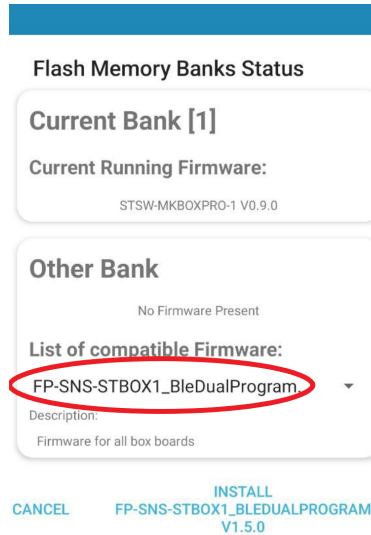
Flash Memory Banks Status

Current Bank [1]

Current Running Firmware:

STSW-MKBOXPRO-1 V0.9.0

Other Bank

No Firmware Present

List of compatible Firmware:

FP-SNS-STBOX1_BleDualProgram...

Description:

Firmware for all box boards

CANCEL

INSTALL FP-SNS-STBOX1_BLEDUALPROGRAM V1.5.0